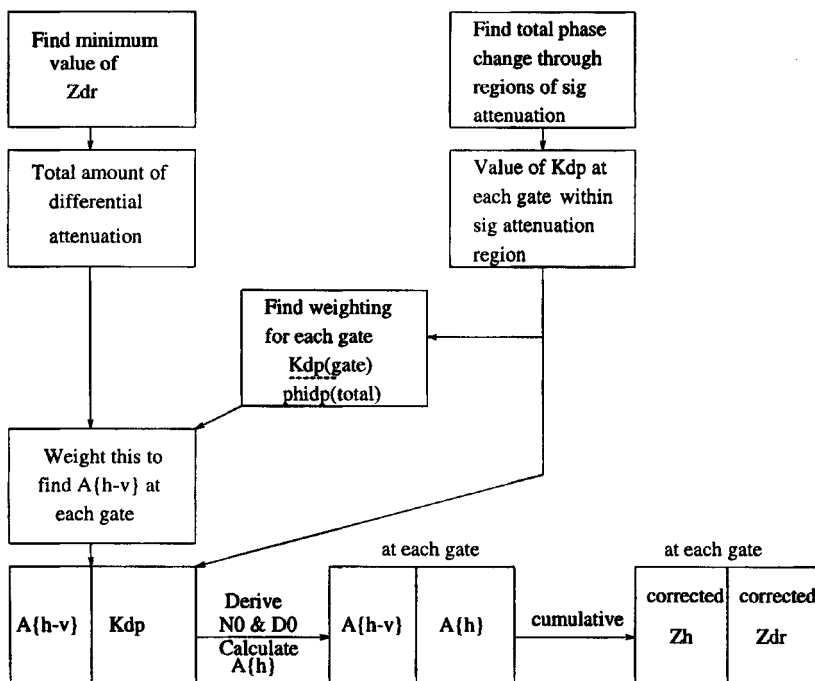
Find minimum value of Zdr

Find total phase change through regions of sig attenuation

Total amount of differential attenuation

Value of Kdp at each gate within sig attenuation region

Find weighting for each gate Kdp(gate) phidp(total)

Weight this to find A{h-v} at each gate

A{h-v}

Kdp

Derive N0 & D0

Calculate A{h}

at each gate

A{h-v}

A{h}

cumulative

at each gate

corrected Zh

corrected Zdr